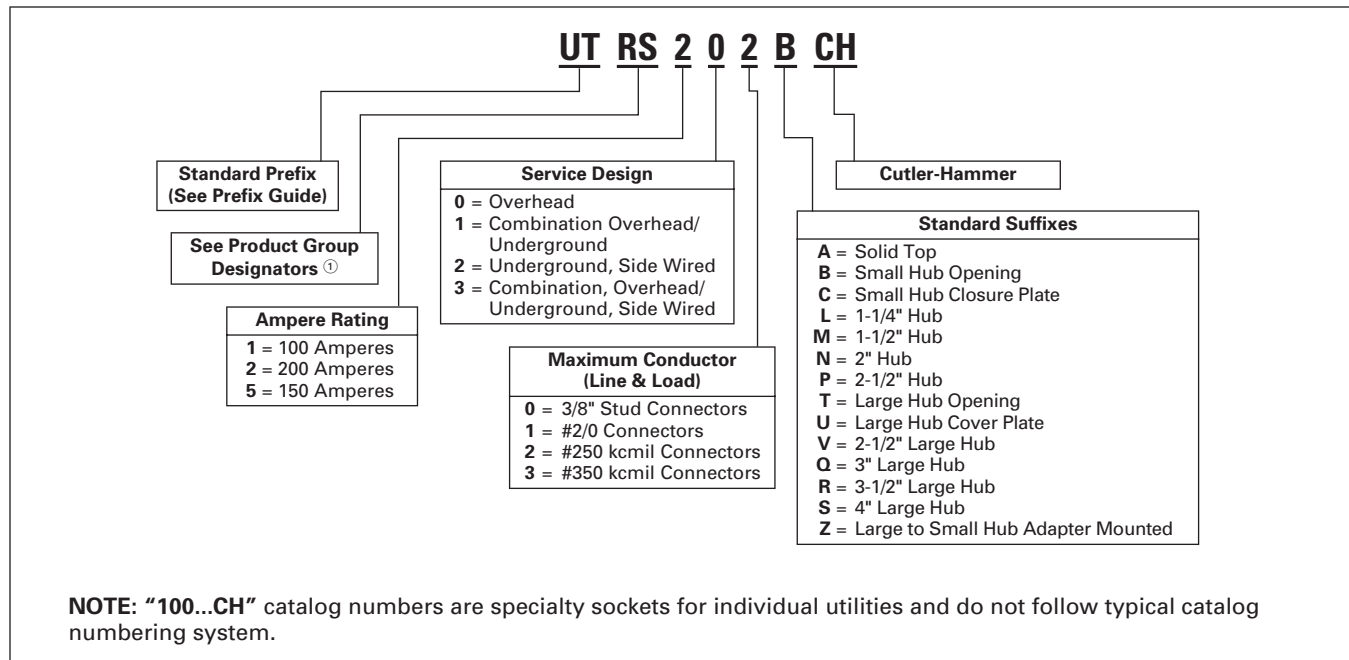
UT RS 2 0 2 B CH

Standard Prefix
(See Prefix Guide)

See Product Group Designators ①

Ampere Rating
1 = 100 Amperes
2 = 200 Amperes
5 = 150 Amperes

Service Design
0 = Overhead
1 = Combination Overhead/ Underground
2 = Underground, Side Wired
3 = Combination, Overhead/ Underground, Side Wired

Maximum Conductor
(Line & Load)
0 = 3/8" Stud Connectors
1 = #2/0 Connectors
2 = #250 kcmil Connectors
3 = #350 kcmil Connectors

Cutler-Hammer

Standard Suffixes
A = Solid Top
B = Small Hub Opening
C = Small Hub Closure Plate
L = 1-1/4" Hub
M = 1-1/2" Hub
N = 2" Hub
P = 2-1/2" Hub
T = Large Hub Opening
U = Large Hub Cover Plate
V = 2-1/2" Large Hub
Q = 3" Large Hub
R = 3-1/2" Large Hub
S = 4" Large Hub
Z = Large to Small Hub Adapter Mounted

NOTE: "100...CH" catalog numbers are specialty sockets for individual utilities and do not follow typical catalog numbering system.